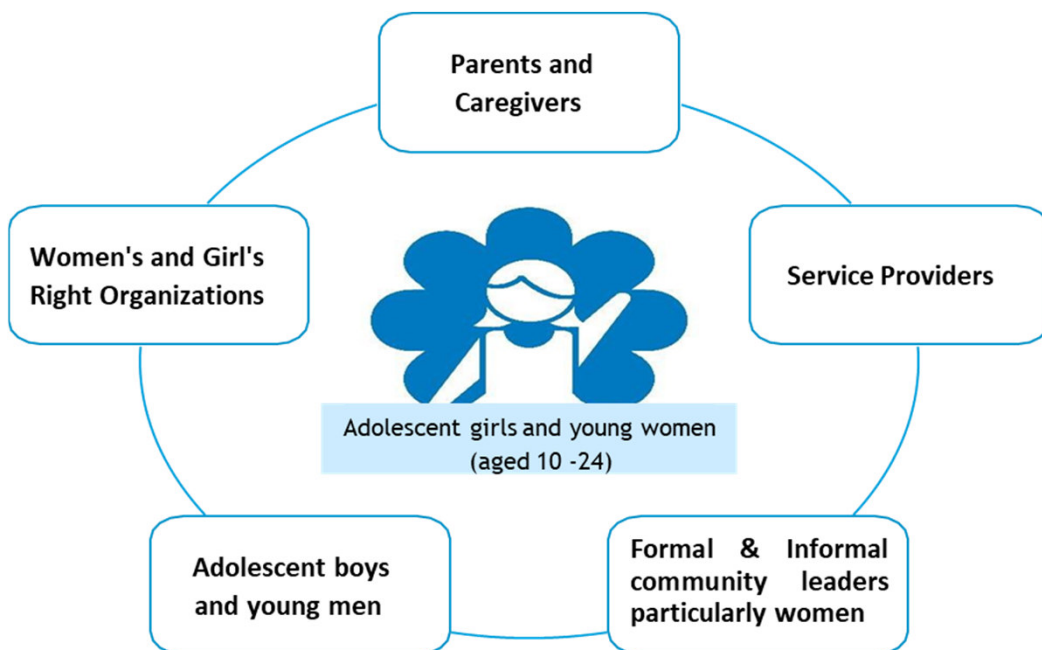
Parents and Caregivers

Women's and Girl's Right Organizations

Service Providers

Adolescent girls and young women (aged 10 -24)

Adolescent boys and young men

Formal & Informal community leaders particularly women